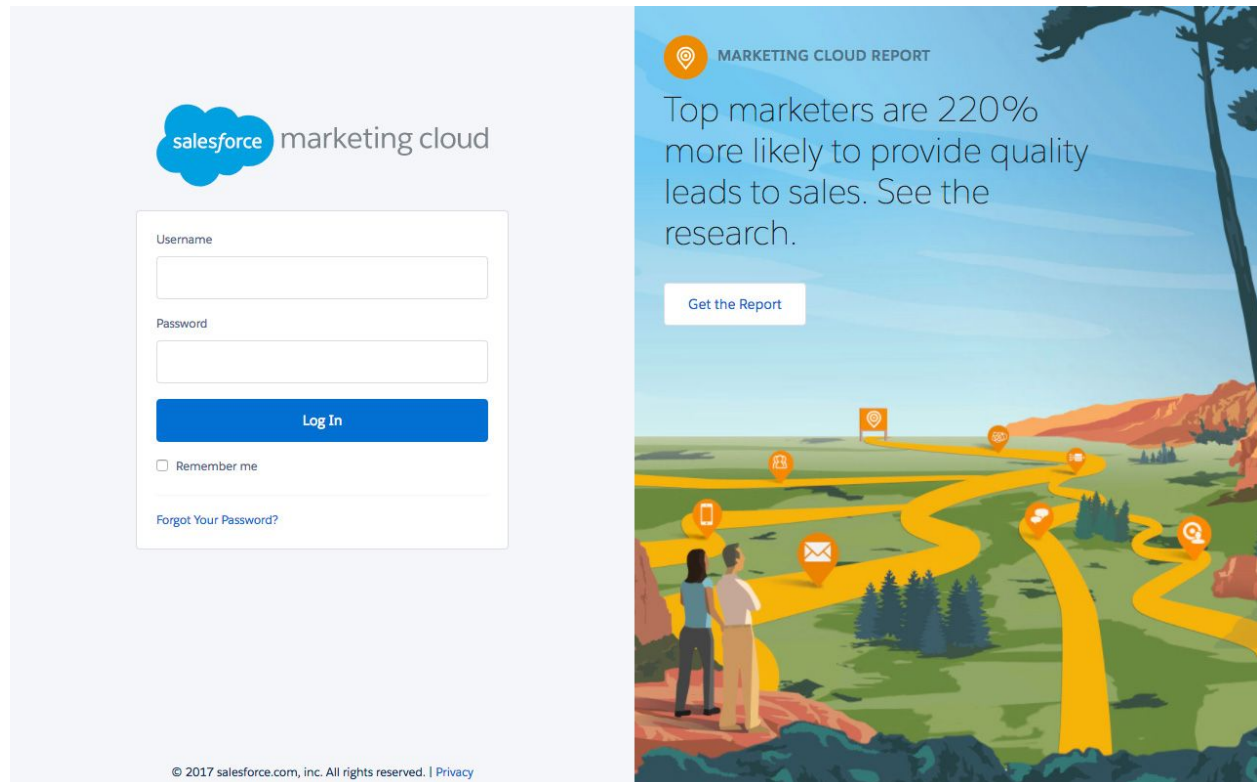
salesforce marketing cloud

Username

Password

Log In

Remember me

Forgot Your Password?

© 2017 salesforce.com, inc. All rights reserved. | Privacy

MARKETING CLOUD REPORT

Top marketers are 220% more likely to provide quality leads to sales. See the research.

Get the Report